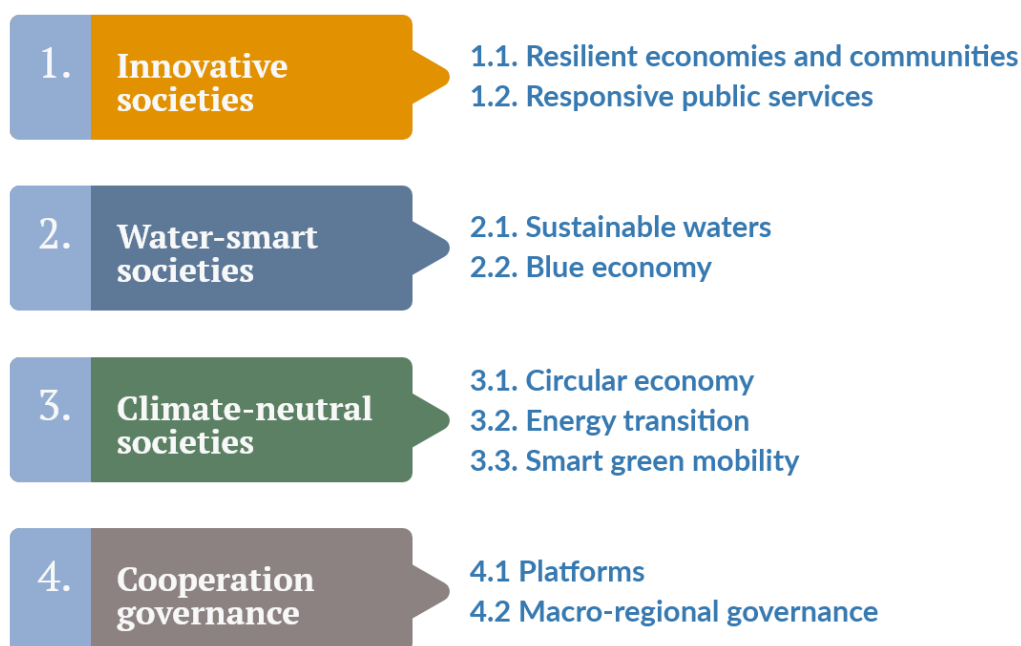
1. Innovative societies

1.1. Resilient economies and communities
1.2. Responsive public services

2. Water-smart societies

2.1. Sustainable waters
2.2. Blue economy

3. Climate-neutral societies

3.1. Circular economy
3.2. Energy transition
3.3. Smart green mobility

4. Cooperation governance

4.1 Platforms
4.2 Macro-regional governance